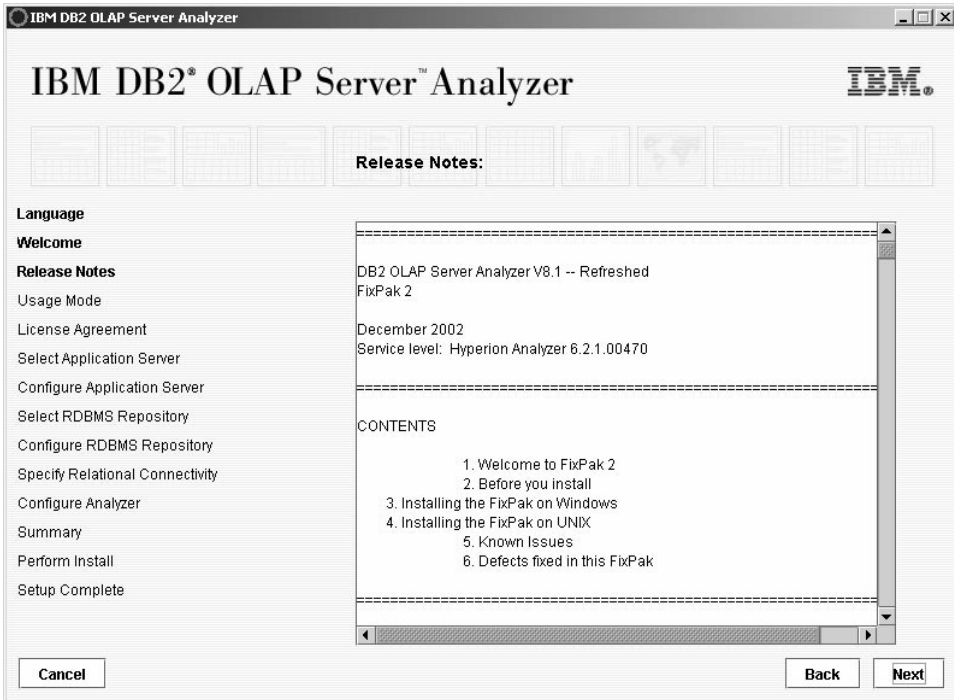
IBM DB2 OLAP Server Analyzer

IBM DB2® OLAP Server™ Analyzer

IBM.

Release Notes:

Language
Welcome
Release Notes
Usage Mode
License Agreement
Select Application Server
Configure Application Server
Select RDBMS Repository
Configure RDBMS Repository
Specify Relational Connectivity
Configure Analyzer
Summary
Perform Install
Setup Complete

==========================================================

DB2 OLAP Server Analyzer V8.1 -- Refreshed
FixPak 2

December 2002
Service level: Hyperion Analyzer 6.2.1.00470

==========================================================

CONTENTS

1. Welcome to FixPak 2
2. Before you install
3. Installing the FixPak on Windows
4. Installing the FixPak on UNIX
5. Known Issues
6. Defects fixed in this FixPak

==========================================================

Cancel

Back

Next